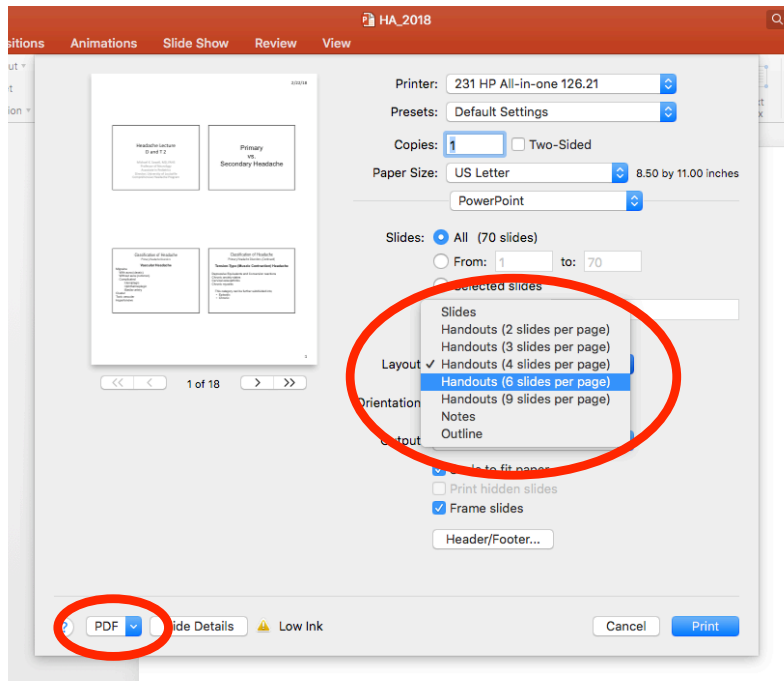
HA_2018

sitions Animations Slide Show Review View

ut
t
ion

Headache Lecture
D and T 2

Primary
vs.
Secondary Headache

Classification of Headache

Classification of Headache

1 of 18

Printer: 231 HP All-in-one 126.21

Presets: Default Settings

Copies: 1 Two-Sided

Paper Size: US Letter 8.50 by 11.00 inches

PowerPoint

Slides: All (70 slides)

From: 1 to: 70

elected slides

Slides
Handouts (2 slides per page)
Handouts (3 slides per page)
Layout ✓ Handouts (4 slides per page)
Handouts (6 slides per page)
Handouts (9 slides per page)
Notes
Outline

rientation

utput

ale to fit paper

Print hidden slides

Frame slides

Header/Footer...

? PDF ide Details Low Ink

Cancel Print